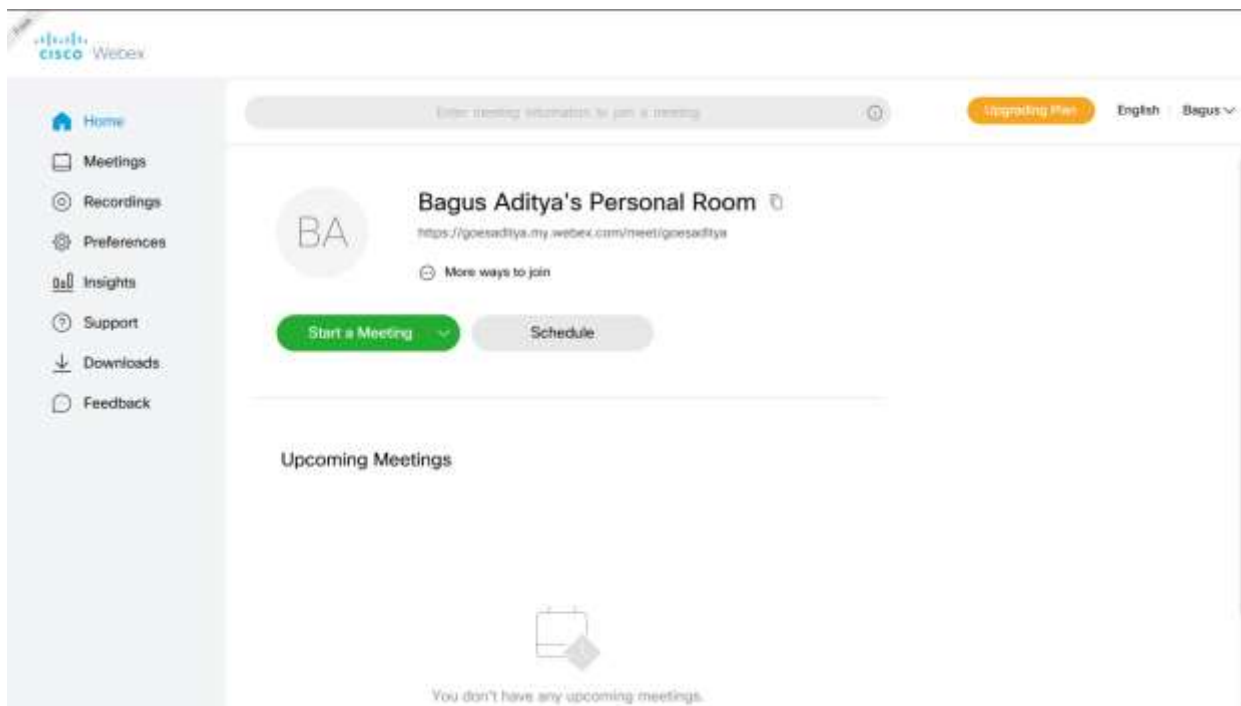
Free

cisco Webex

Home

Meetings

Recordings

Preferences

Insights

Support

Downloads

Feedback

Enter meeting information to join a meeting

Upgrading Plan

English

Bagus

BA

Bagus Aditya's Personal Room

https://goesaditya.my.webex.com/meet/goesaditya

More ways to join

Start a Meeting

Schedule

Upcoming Meetings

You don't have any upcoming meetings.